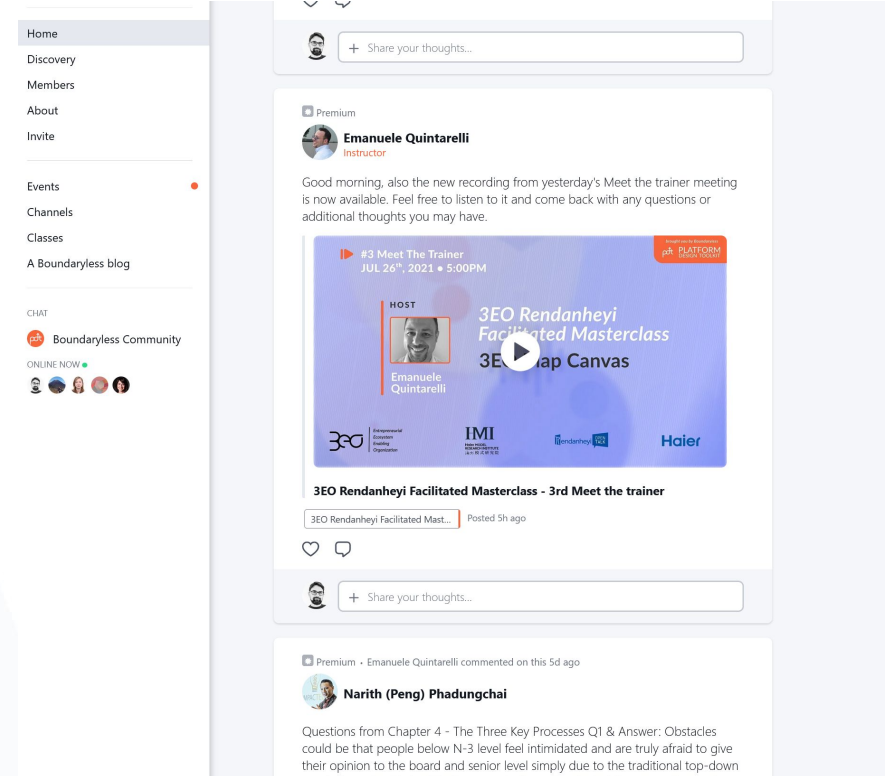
Home
Discovery
Members
About
Invite

Events
Channels
Classes
A Boundaryless blog

CHAT
Boundaryless Community
ONLINE NOW

Share your thoughts...

Premium
Emanuele Quintarelli
Instructor

Good morning, also the new recording from yesterday's Meet the trainer meeting is now available. Feel free to listen to it and come back with any questions or additional thoughts you may have.

#3 Meet The Trainer
JUL 26th, 2021 • 5:00PM
PLATFORM DESIGN TOOLKIT
HOST
Emanuele Quintarelli
3EO Rendanheyi Facilitated Masterclass
3E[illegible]ap Canvas
3EO Entrepreneurial Ecosystem Enabling Organization
IMI
Rendanheyi
Haier

3EO Rendanheyi Facilitated Masterclass - 3rd Meet the trainer

3EO Rendanheyi Facilitated Mast... Posted 5h ago

Share your thoughts...

Premium • Emanuele Quintarelli commented on this 5d ago
Narith (Peng) Phadungchai

Questions from Chapter 4 - The Three Key Processes Q1 & Answer: Obstacles could be that people below N-3 level feel intimidated and are truly afraid to give their opinion to the board and senior level simply due to the traditional top-down